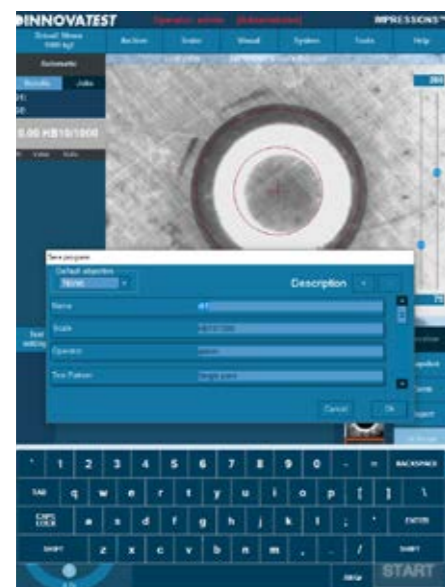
INNOVATEST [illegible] IMPRESSIONS™

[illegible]

Action Scale Visual System Tools Help

Schematic

Results Jobs

0.00 HB10/1000

Save program

Default objective

None

Description

Name

Scale

Operator

Test Pattern

Cancel Ok

` 1 2 3 4 5 6 7 8 9 0 - = BACKSPACE

TAB q w e r t y u i o p [ ] \

CAPS LOCK a s d f g h j k l ; ' ENTER

SHIFT z x c v b n m , . / SHIFT

START